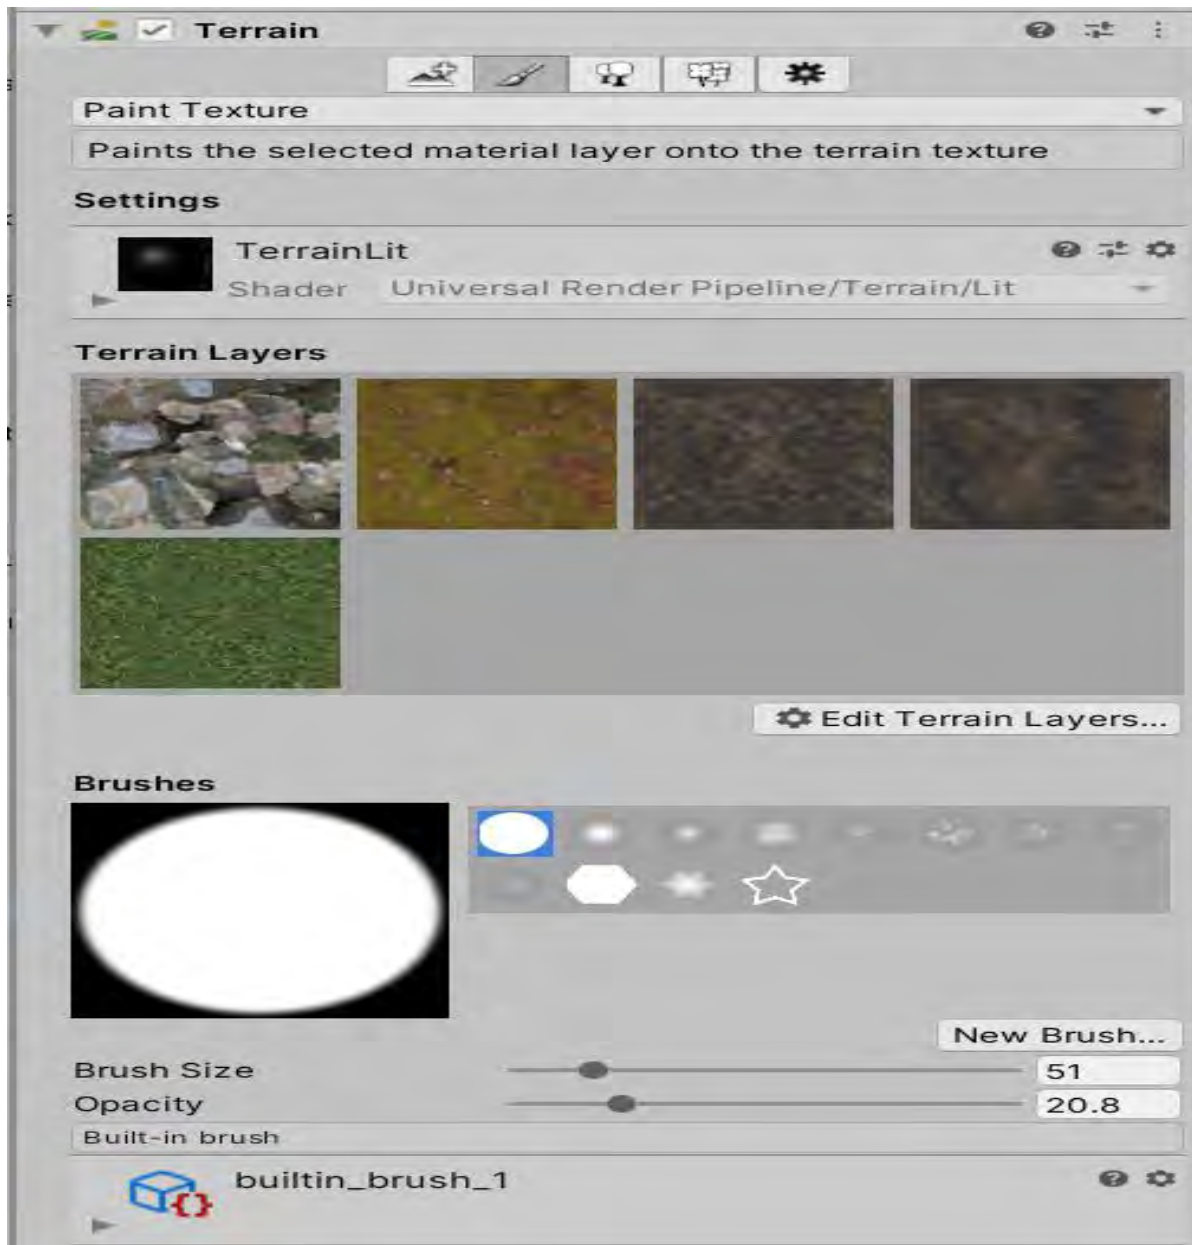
Terrain

Paint Texture

Paints the selected material layer onto the terrain texture

Settings

TerrainLit

Shader Universal Render Pipeline/Terrain/Lit

Terrain Layers

Edit Terrain Layers...

Brushes

New Brush...

Brush Size 51

Opacity 20.8

Built-in brush

builtin_brush_1